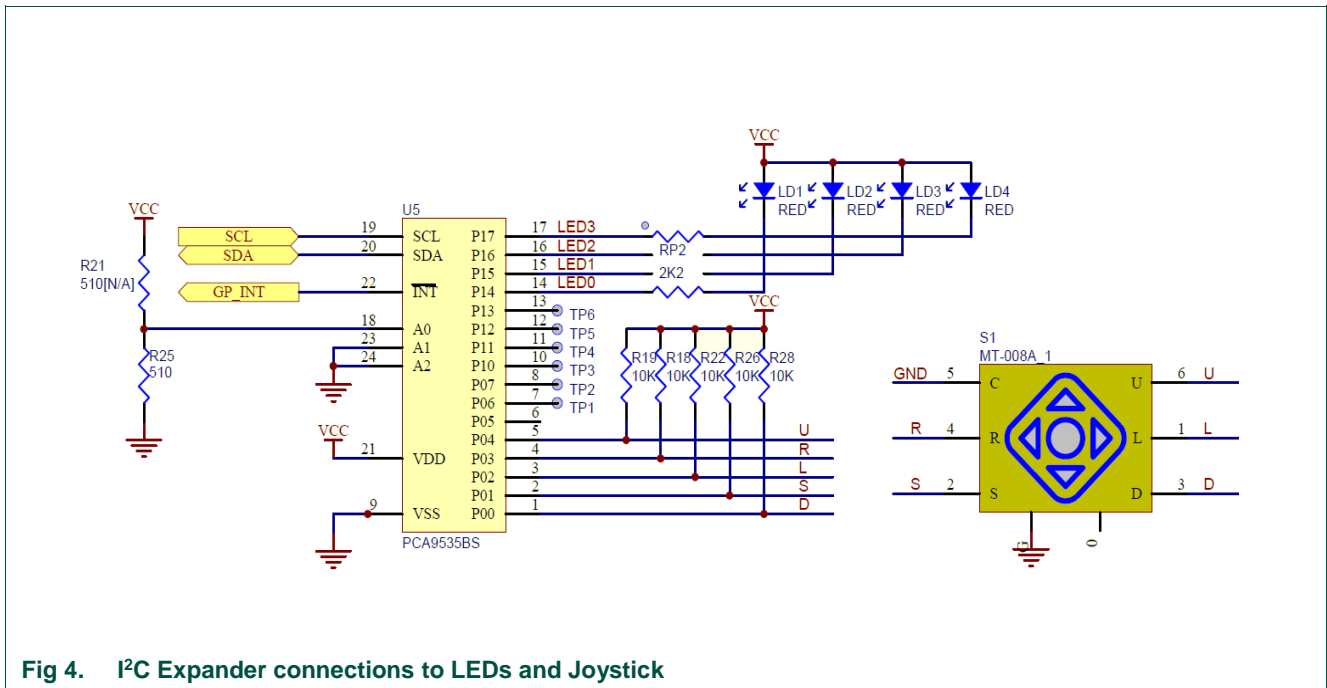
VCC

LD1 RED LD2 RED LD3 RED LD4 RED

VCC

U5

SCL
SDA
GP_INT

19 SCL
20 SDA
22 $\overline{INT}$
18 A0
23 A1
24 A2
21 VDD
9 VSS

P17 17 LED3
P16 16 LED2
P15 15 LED1
P14 14 LED0
P13 13 TP6
P12 12 TP5
P11 11 TP4
P10 10 TP3
P07 8 TP2
P06 7 TP1
P05 6
P04 5
P03 4
P02 3
P01 2
P00 1

PCA9535BS

RP2
2K2

VCC

R19 10K R18 10K R22 10K R26 10K R28 10K

U
R
L
S
D

R21
510[N/A]

R25
510

VCC

S1
MT-008A_1

GND 5 C
R 4 R
S 2 S
U 6 U
L 1 L
D 3 D

G
0

Fig 4. I$^2$C Expander connections to LEDs and Joystick